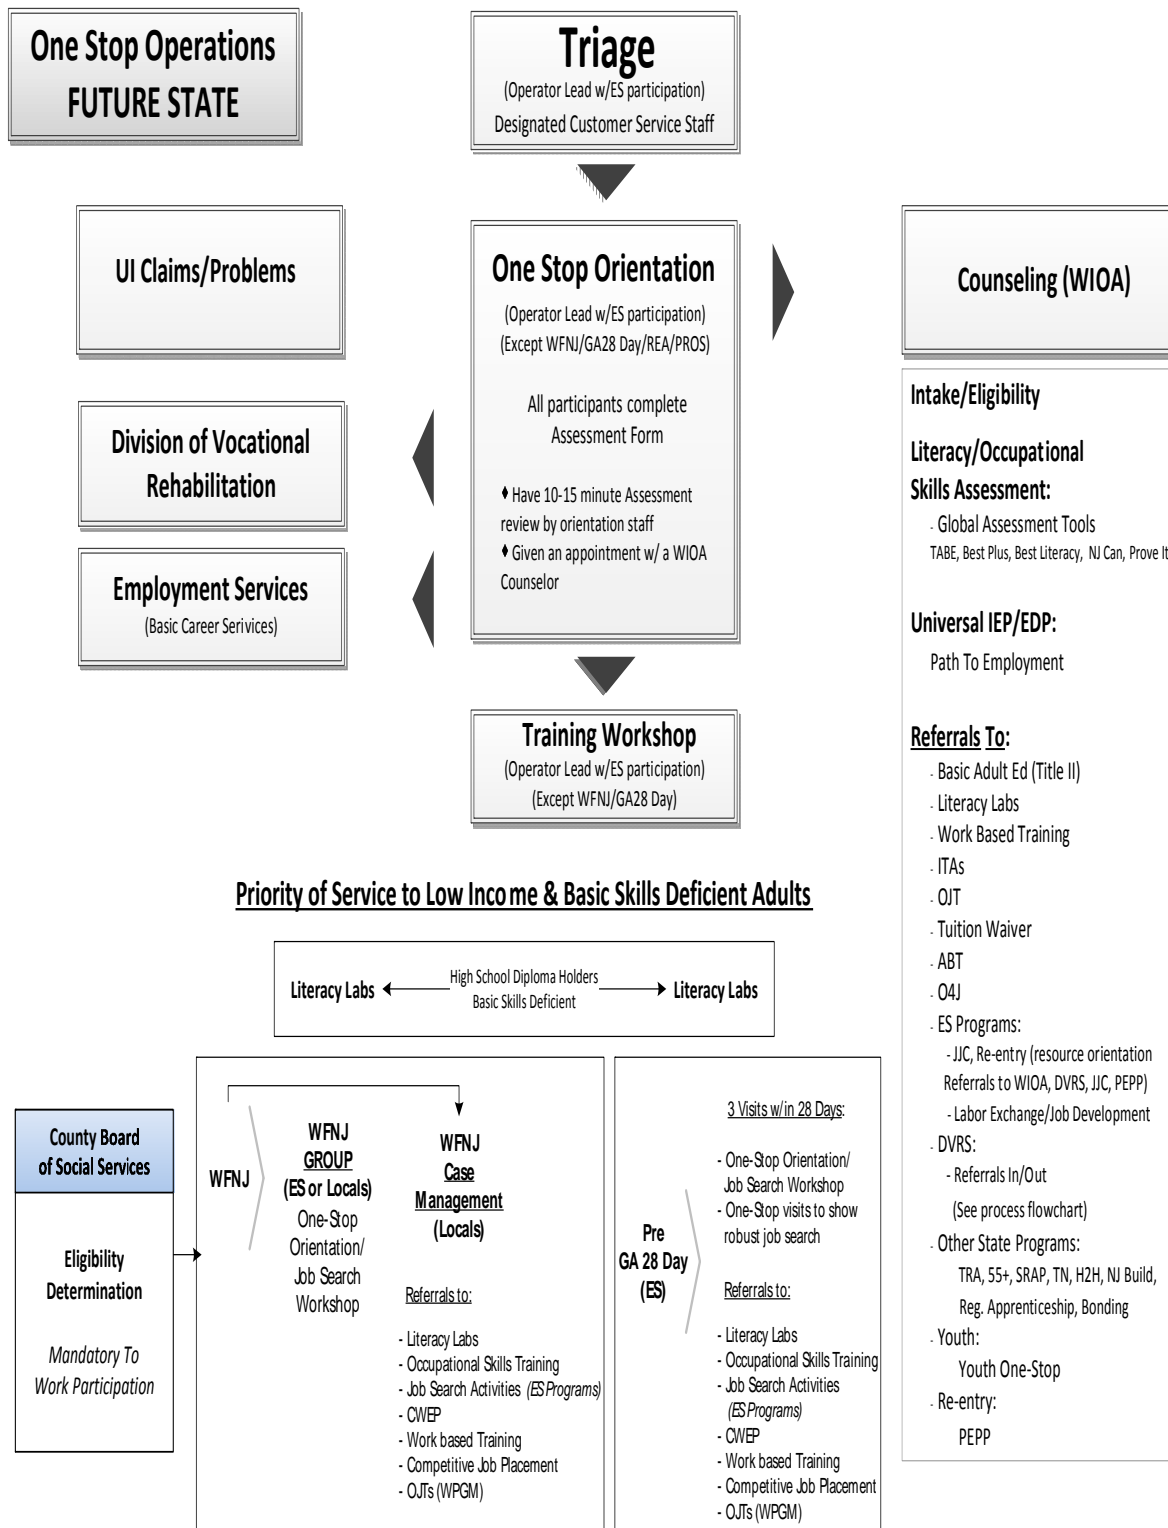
One Stop Operations
FUTURE STATE

Triage
(Operator Lead w/ES participation)
Designated Customer Service Staff

UI Claims/Problems

One Stop Orientation
(Operator Lead w/ES participation)
(Except WFNJ/GA28 Day/REA/PROS)

All participants complete Assessment Form

♦ Have 10-15 minute Assessment review by orientation staff
♦ Given an appointment w/ a WIOA Counselor

Counseling (WIOA)

Division of Vocational Rehabilitation

Employment Services
(Basic Career Serivices)

Training Workshop
(Operator Lead w/ES participation)
(Except WFNJ/GA28 Day)

Intake/Eligibility

Literacy/Occupational Skills Assessment:
- Global Assessment Tools
TABE, Best Plus, Best Literacy, NJ Can, Prove It

Universal IEP/EDP:
Path To Employment

Referrals To:
- Basic Adult Ed (Title II)
- Literacy Labs
- Work Based Training
- ITAs
- OJT
- Tuition Waiver
- ABT
- O4J
- ES Programs:
- JJC, Re-entry (resource orientation Referrals to WIOA, DVRS, JJC, PEPP)
- Labor Exchange/Job Development
- DVRS:
- Referrals In/Out
(See process flowchart)
- Other State Programs:
TRA, 55+, SRAP, TN, H2H, NJ Build, Reg. Apprenticeship, Bonding
- Youth:
Youth One-Stop
- Re-entry:
PEPP

Priority of Service to Low Income & Basic Skills Deficient Adults

Literacy Labs ← High School Diploma Holders Basic Skills Deficient → Literacy Labs

County Board of Social Services

Eligibility Determination

Mandatory To Work Participation

WFNJ

WFNJ GROUP (ES or Locals)
One-Stop Orientation/ Job Search Workshop

WFNJ Case Management (Locals)

Referrals to:
- Literacy Labs
- Occupational Skills Training
- Job Search Activities (ES Programs)
- CWEP
- Work based Training
- Competitive Job Placement
- OJTs (WPGM)

Pre GA 28 Day (ES)

3 Visits w/in 28 Days:
- One-Stop Orientation/ Job Search Workshop
- One-Stop visits to show robust job search

Referrals to:
- Literacy Labs
- Occupational Skills Training
- Job Search Activities (ES Programs)
- CWEP
- Work based Training
- Competitive Job Placement
- OJTs (WPGM)